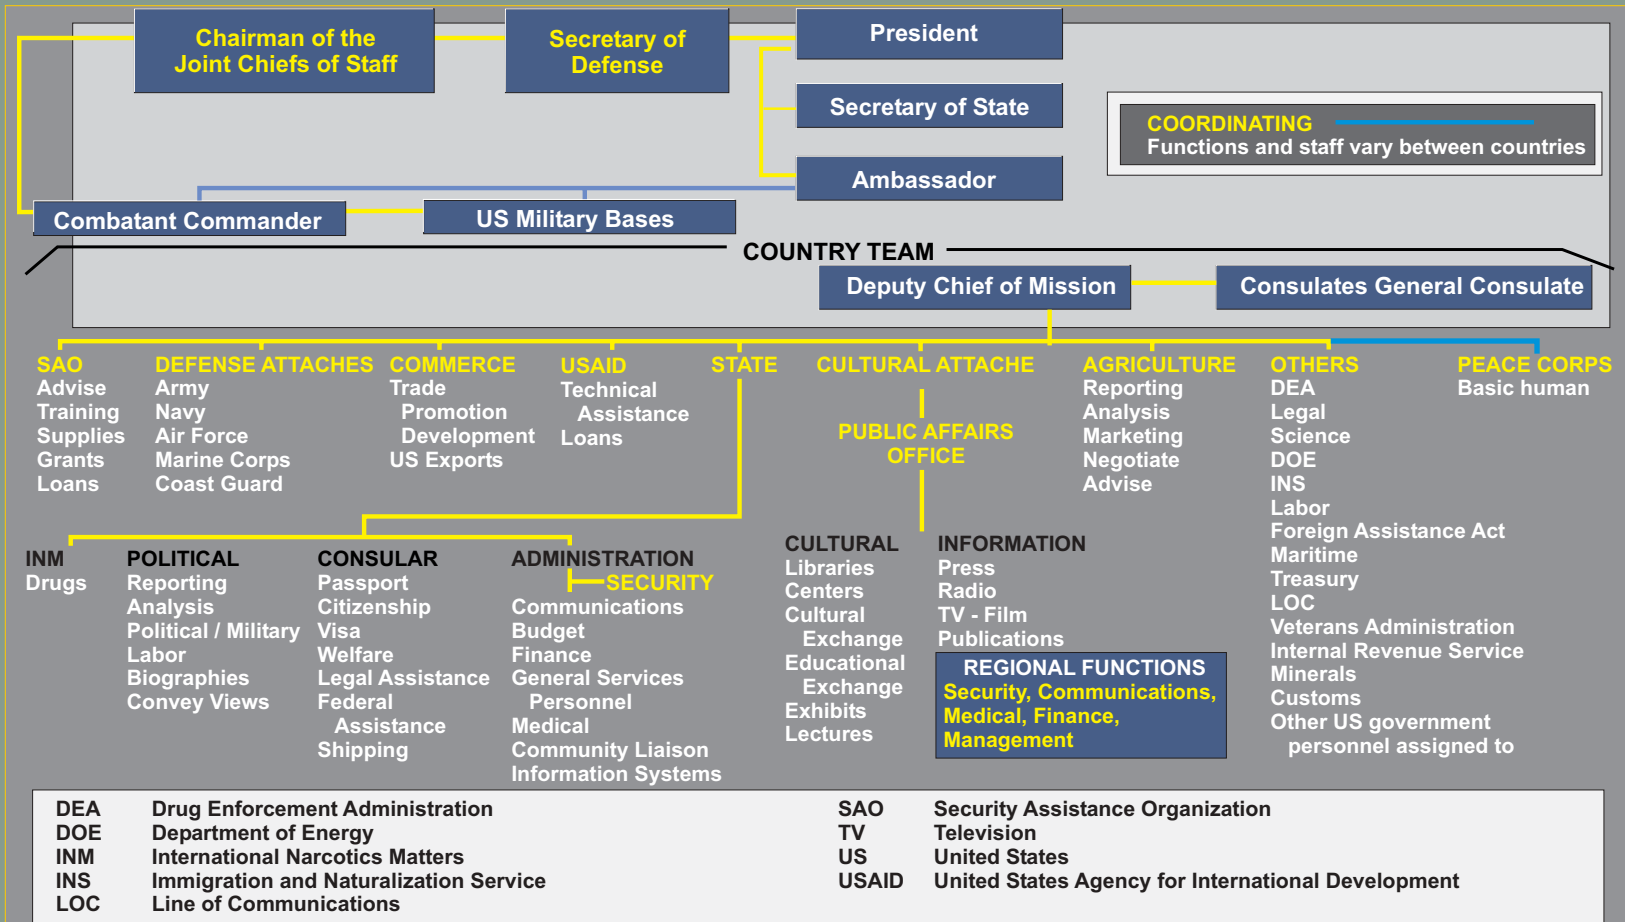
Chairman of the Joint Chiefs of Staff

Secretary of Defense

President

Secretary of State

Ambassador

COORDINATING
Functions and staff vary between countries

Combatant Commander

US Military Bases

COUNTRY TEAM

Deputy Chief of Mission

Consulates General Consulate

SAO
Advise
Training
Supplies
Grants
Loans

DEFENSE ATTACHES
Army
Navy
Air Force
Marine Corps
Coast Guard

COMMERCE
Trade
Promotion
Development
US Exports

USAID
Technical
Assistance
Loans

STATE

CULTURAL ATTACHE

PUBLIC AFFAIRS OFFICE

AGRICULTURE
Reporting
Analysis
Marketing
Negotiate
Advise

OTHERS
DEA
Legal
Science
DOE
INS
Labor
Foreign Assistance Act
Maritime
Treasury
LOC
Veterans Administration
Internal Revenue Service
Minerals
Customs
Other US government personnel assigned to

PEACE CORPS
Basic human

INM
Drugs

POLITICAL
Reporting
Analysis
Political / Military
Labor
Biographies
Convey Views

CONSULAR
Passport
Citizenship
Visa
Welfare
Legal Assistance
Federal
Assistance
Shipping

ADMINISTRATION
SECURITY
Communications
Budget
Finance
General Services
Personnel
Medical
Community Liaison
Information Systems

CULTURAL
Libraries
Centers
Cultural
Exchange
Educational
Exchange
Exhibits
Lectures

INFORMATION
Press
Radio
TV - Film
Publications

REGIONAL FUNCTIONS
Security, Communications, Medical, Finance, Management

| | | | |
|---|---|---|---|
| DEA | Drug Enforcement Administration | SAO | Security Assistance Organization |
| DOE | Department of Energy | TV | Television |
| INM | International Narcotics Matters | US | United States |
| INS | Immigration and Naturalization Service | USAID | United States Agency for International Development |
| LOC | Line of Communications | | |